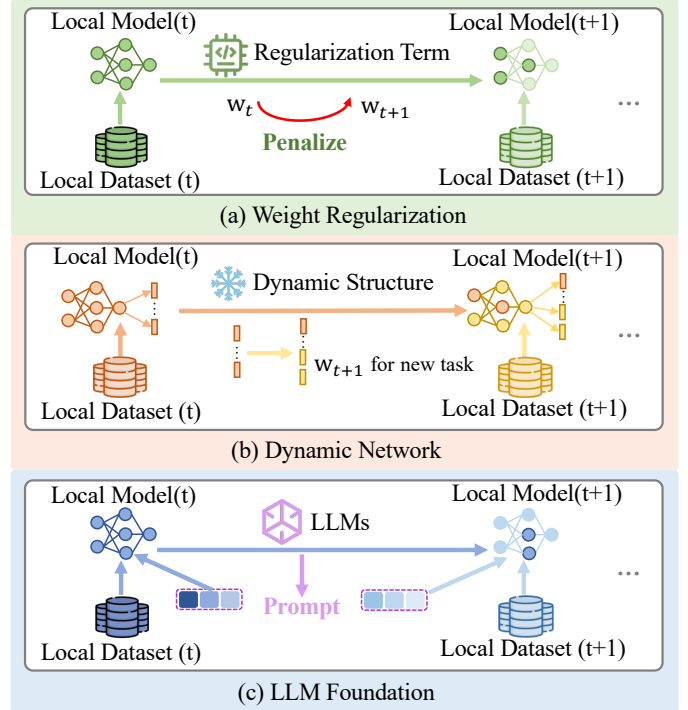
Local Model(t)

Regularization Term

Local Model(t+1)

$w_t$

$w_{t+1}$

Penalize

...

Local Dataset (t)

Local Dataset (t+1)

(a) Weight Regularization

Local Model(t)

Dynamic Structure

Local Model(t+1)

$w_{t+1}$ for new task

...

Local Dataset (t)

Local Dataset (t+1)

(b) Dynamic Network

Local Model(t)

LLMs

Local Model(t+1)

Prompt

...

Local Dataset (t)

Local Dataset (t+1)

(c) LLM Foundation